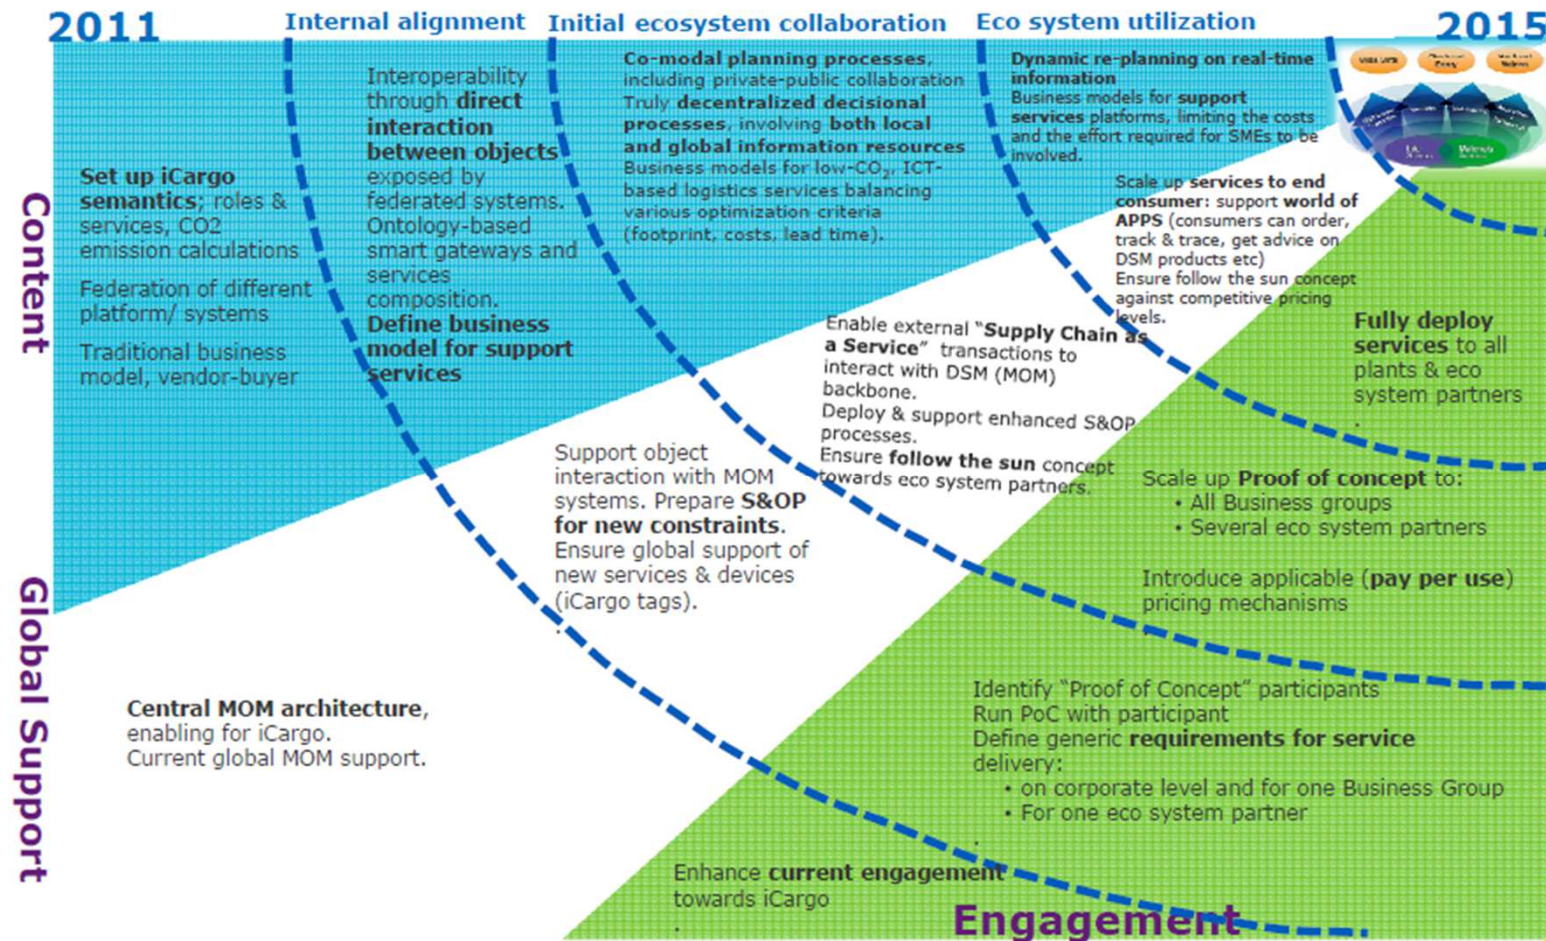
2011

Internal alignment

Initial ecosystem collaboration

Eco system utilization

2015

Content

Set up iCargo semantics; roles & services, CO2 emission calculations

Federation of different platform/ systems

Traditional business model, vendor-buyer

Interoperability through direct interaction between objects exposed by federated systems. Ontology-based smart gateways and services composition.

Define business model for support services

Co-modal planning processes, including private-public collaboration

Truly decentralized decisional processes, involving both local and global information resources

Business models for low-$CO_2$, ICT-based logistics services balancing various optimization criteria (footprint, costs, lead time).

Dynamic re-planning on real-time information

Business models for support services platforms, limiting the costs and the effort required for SMEs to be involved.

Scale up services to end consumer: support world of APPS (consumers can order, track & trace, get advice on DSM products etc)

Ensure follow the sun concept against competitive pricing levels.

Enable external "Supply Chain as a Service" transactions to interact with DSM (MOM) backbone.

Deploy & support enhanced S&OP processes.

Ensure follow the sun concept towards eco system partners.

Fully deploy services to all plants & eco system partners

Support object interaction with MOM systems. Prepare S&OP for new constraints.

Ensure global support of new services & devices (iCargo tags).

Scale up Proof of concept to:
• All Business groups
• Several eco system partners

Introduce applicable (pay per use) pricing mechanisms

Global Support

Central MOM architecture, enabling for iCargo.
Current global MOM support.

Identify "Proof of Concept" participants
Run PoC with participant
Define generic requirements for service delivery:
• on corporate level and for one Business Group
• For one eco system partner

Enhance current engagement towards iCargo

Engagement